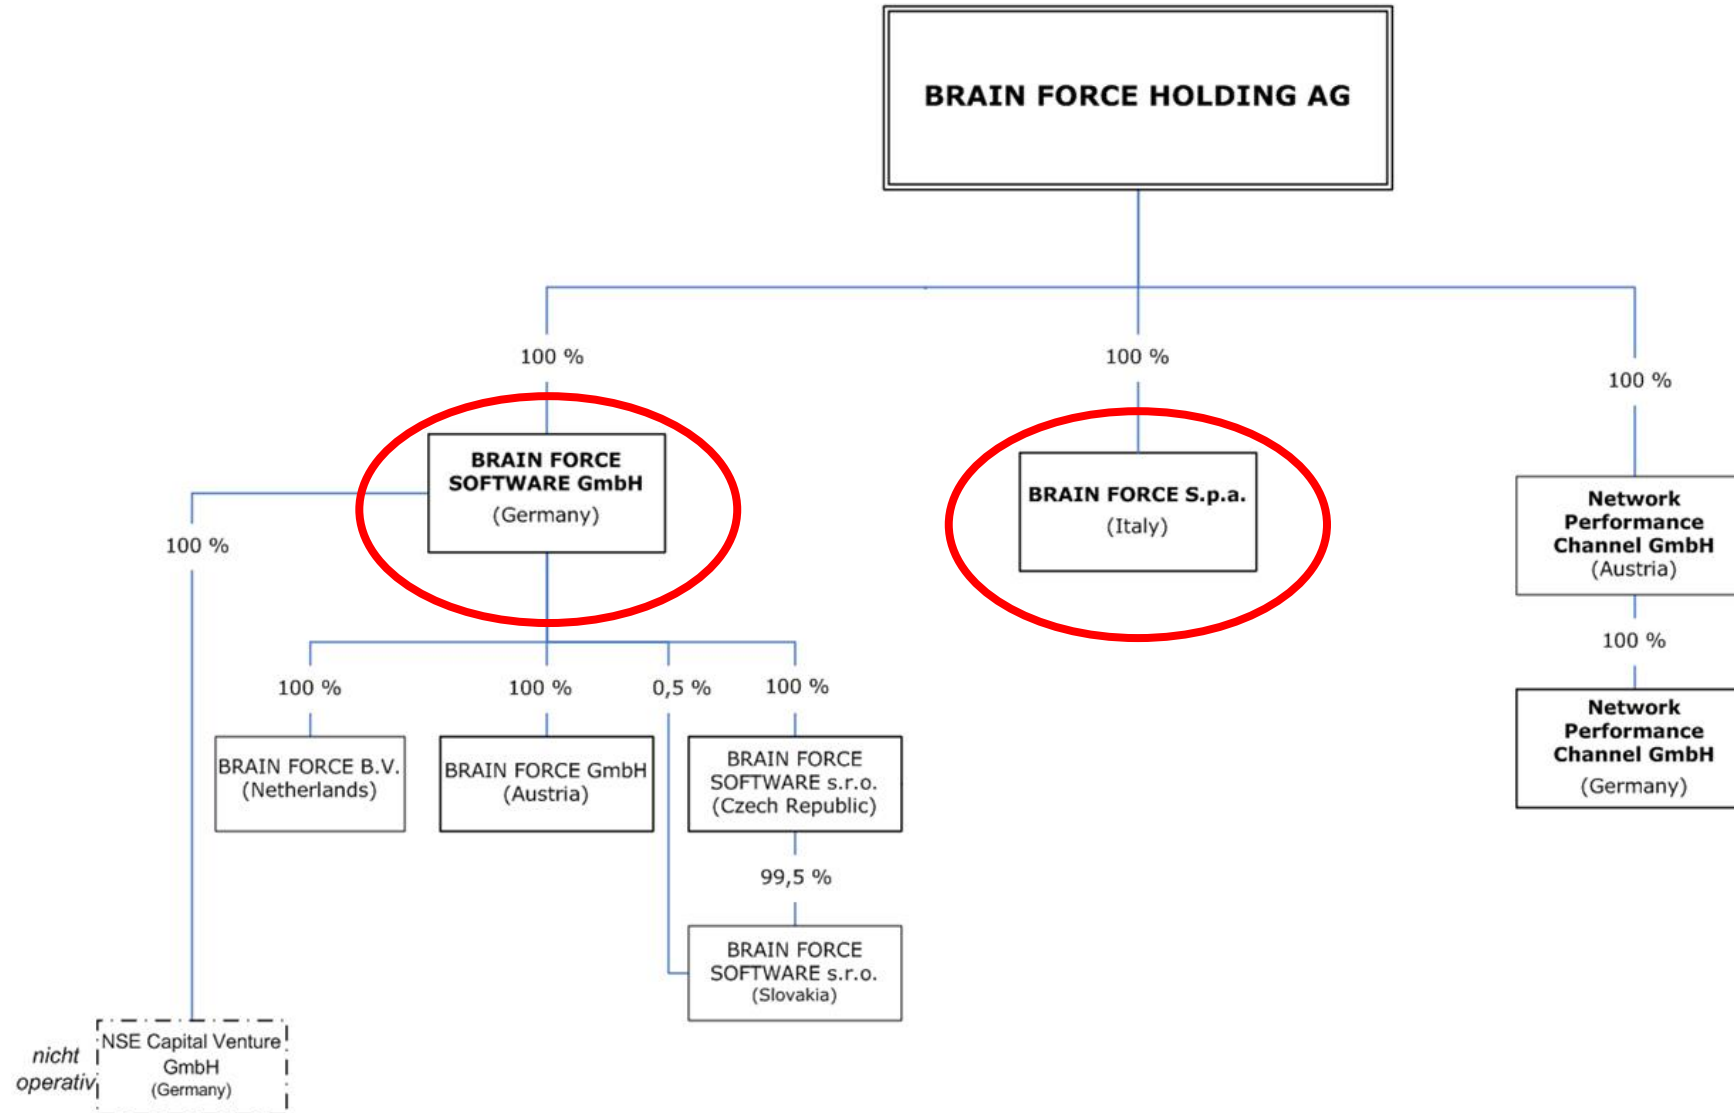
BRAIN FORCE HOLDING AG

100 %

100 %

100 %

BRAIN FORCE SOFTWARE GmbH
(Germany)

BRAIN FORCE S.p.a.
(Italy)

Network Performance Channel GmbH
(Austria)

100 %

100 %

Network Performance Channel GmbH
(Germany)

100 %

100 %

0,5 %

100 %

BRAIN FORCE B.V.
(Netherlands)

BRAIN FORCE GmbH
(Austria)

BRAIN FORCE SOFTWARE s.r.o.
(Czech Republic)

99,5 %

BRAIN FORCE SOFTWARE s.r.o.
(Slovakia)

nicht operativ

NSE Capital Venture GmbH
(Germany)